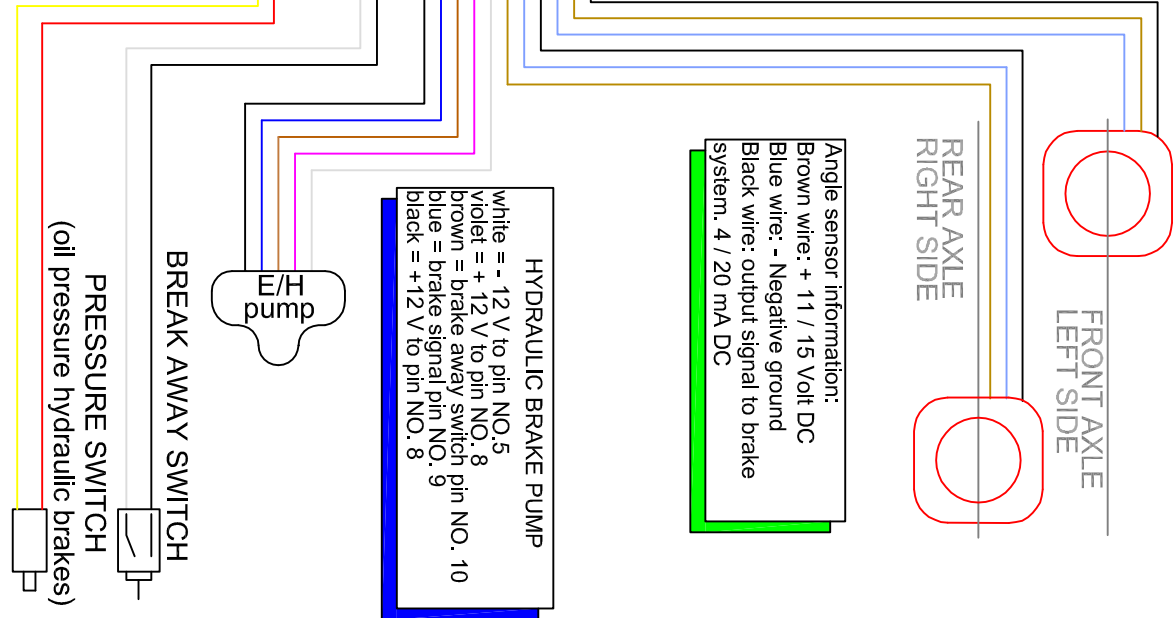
PRESSURE SWITCH
(oil pressure hydraulic brakes)

BREAK AWAY SWITCH

E/H
pump

HYDRAULIC BRAKE PUMP
white = - 12 V to pin NO.5
violet = + 12 V to pin NO. 8
brown = brake away switch pin NO. 10
blue = brake signal pin NO. 9
black = +12 V to pin NO. 8

Angle sensor information:
Brown wire: + 11 / 15 Volt DC
Blue wire: - Negative ground
Black wire: output signal to brake system. 4 / 20 mA DC

REAR AXLE
RIGHT SIDE

FRONT AXLE
LEFT SIDE